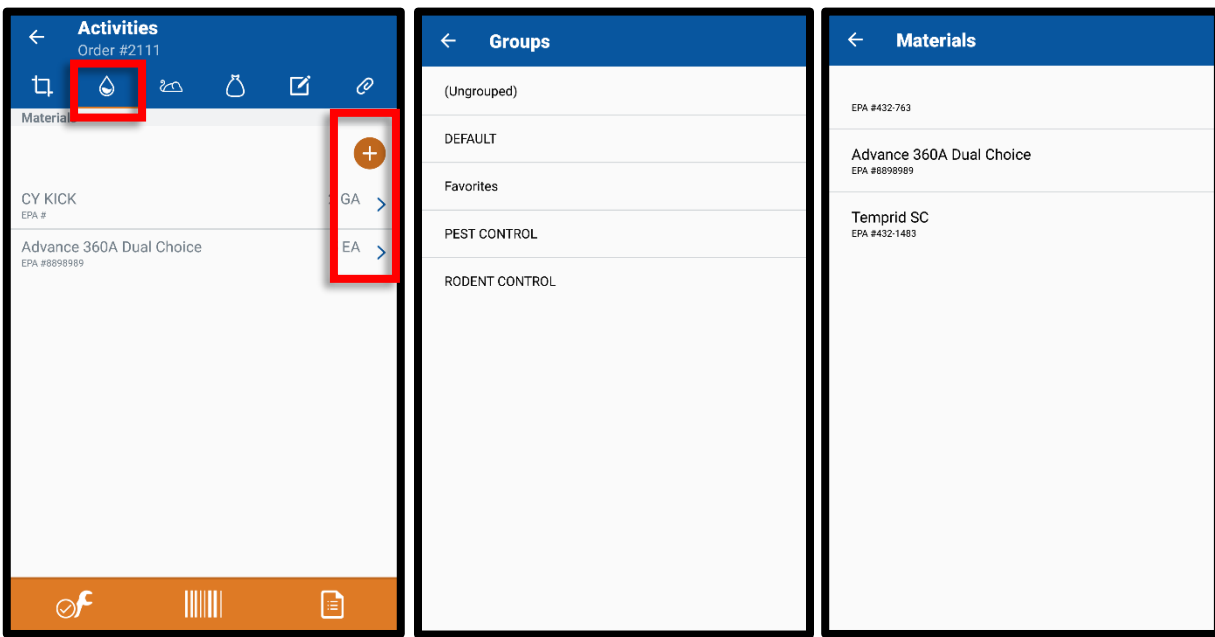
Activities
Order #2111

Material

CY KICK
EPA #
GA

Advance 360A Dual Choice
EPA #8898989
EA

Groups

(Ungrouped)

DEFAULT

Favorites

PEST CONTROL

RODENT CONTROL

Materials

EPA #432-763

Advance 360A Dual Choice
EPA #8898989

Temprid SC
EPA #432-1483